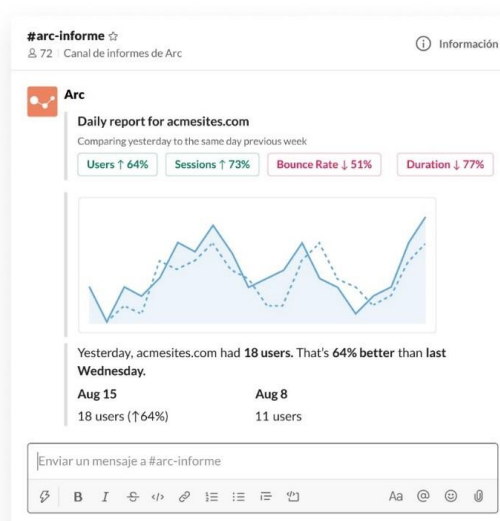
#arc-informe ☆
72 | Canal de informes de Arc

Información

Arc

Daily report for acmesites.com

Comparing yesterday to the same day previous week

Users ↑ 64%
Sessions ↑ 73%
Bounce Rate ↓ 51%
Duration ↓ 77%

Yesterday, acmesites.com had **18 users.** That's **64% better** than **last Wednesday.**

| Aug 15 | Aug 8 |
|---|---|
| 18 users (↑64%) | 11 users |

Enviar un mensaje a #arc-informe

B I Aa @